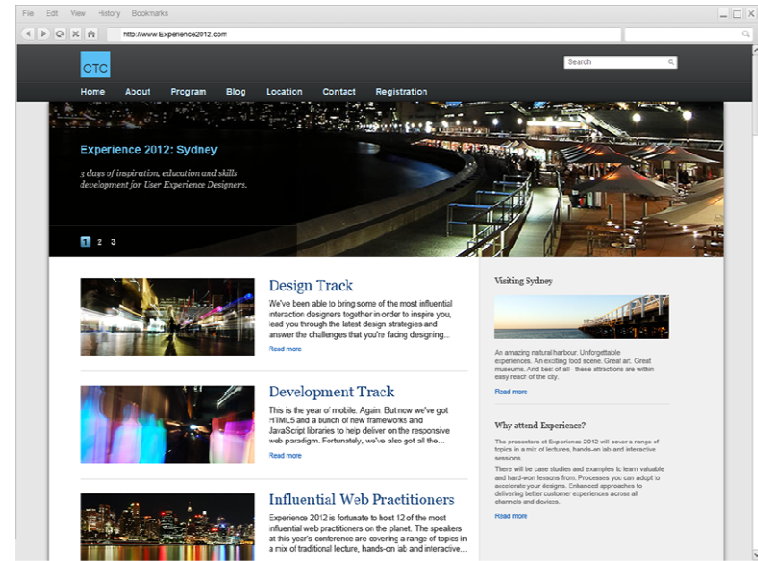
File Edit View History Bookmarks

http://www.Experience2012.com

CTC

Search

Home About Program Blog Location Contact Registration

Experience 2012: Sydney

3 days of inspiration, education and skills development for User Experience Designers.

1 2 3

Design Track

We've been able to bring some of the most influential interaction designers together in order to inspire you, lead you through the latest design strategies and answer the challenges that you're facing designing...

Read more

Development Track

This is the year of mobile. Again. But now we've got HTML5 and a bunch of new frameworks and JavaScript libraries to help deliver on the responsive web paradigm. Fortunately, we've also got all the...

Read more

Influential Web Practitioners

Experience 2012 is fortunate to host 12 of the most influential web practitioners on the planet. The speakers at this year's conference are covering a range of topics in a mix of traditional lecture, hands-on lab and interactive...

Visiting Sydney

An amazing natural harbour. Unforgettable experiences. An exciting food scene. Great art. Great museums. And best of all - these attractions are within easy reach of the city.

Read more

Why attend Experience?

The presenters at Experience 2012 will cover a range of topics in a mix of lectures, hands-on lab and interactive sessions.

There will be case studies and examples to learn valuable and hard-won lessons from. Processes you can adopt to accelerate your designs. Enhanced approaches to delivering better customer experiences across all channels and devices.

Read more